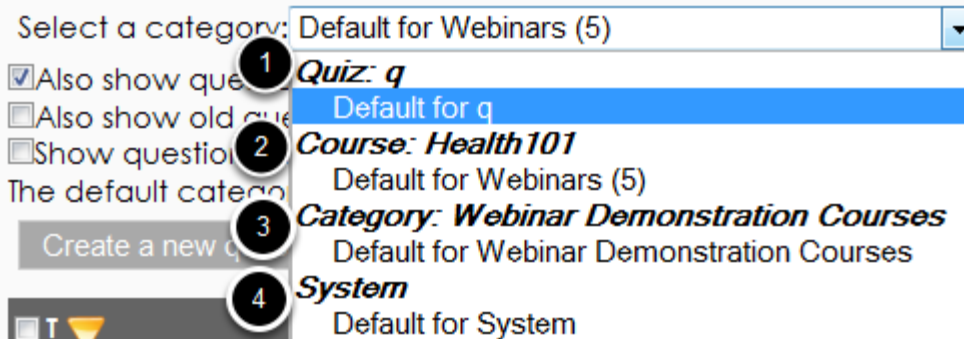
Select a category: Default for Webinars (5)

Also show que
Also show old que
Show questio
The default catego
Create a new q
T

1 Quiz: q
Default for q
2 Course: Health101
Default for Webinars (5)
3 Category: Webinar Demonstration Courses
Default for Webinar Demonstration Courses
4 System
Default for System